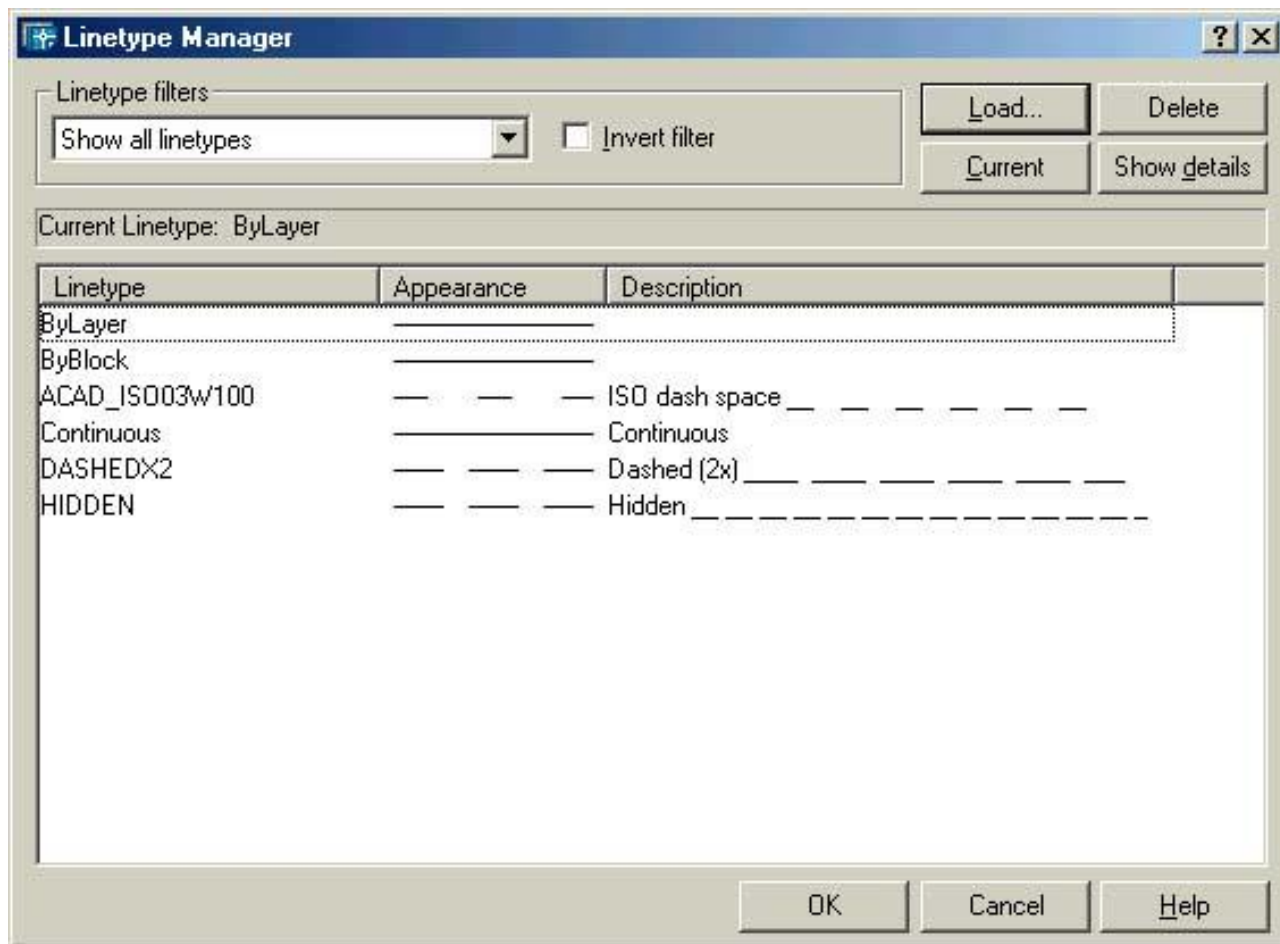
Linetype Manager

? X

Linetype filters

Show all linetypes

Invert filter

Load...

Delete

Current

Show details

Current Linetype: ByLayer

| Linetype | Appearance | Description |
|---|---|---|
| ByLayer | | |
| ByBlock | | |
| ACAD_ISO03W100 | | ISO dash space __ __ __ __ __ __ |
| Continuous | | Continuous |
| DASHEDX2 | | Dashed (2x) ____ ____ ____ ____ ____ ___ |
| HIDDEN | | Hidden _ _ _ _ _ _ _ _ _ _ _ _ _ _ _ _ |

OK

Cancel

Help